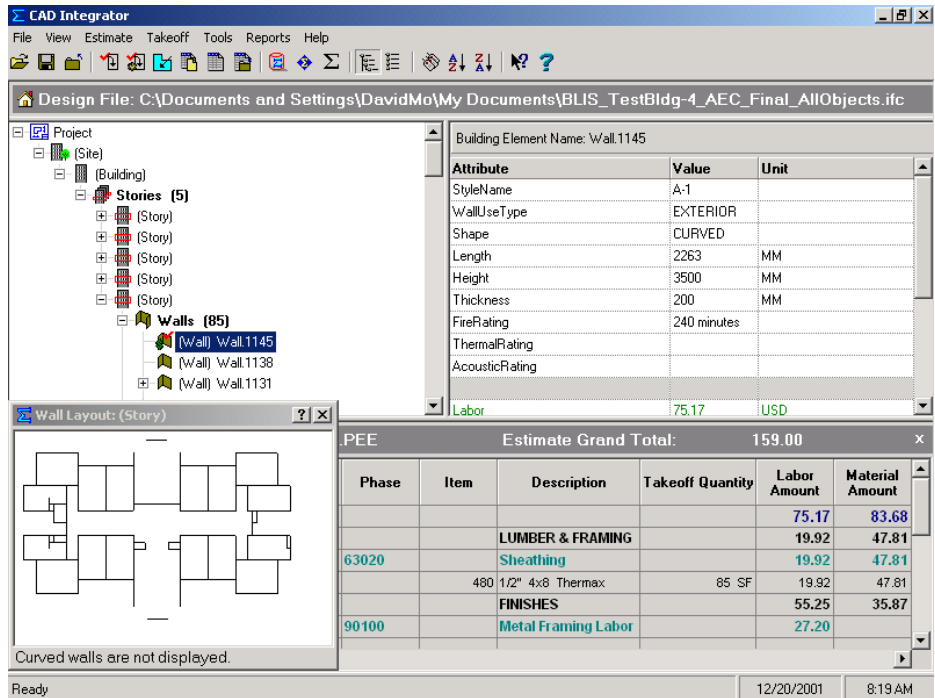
CAD Integrator

File View Estimate Takeoff Tools Reports Help

Design File: C:\Documents and Settings\DavidMo\My Documents\BLIS_TestBldg-4_AEC_Final_AllObjects.ifc

Project
(Site)
(Building)
Stories (5)
(Story)
(Story)
(Story)
(Story)
(Story)
Walls (85)
(Wall) Wall.1145
(Wall) Wall.1138
(Wall) Wall.1131

Building Element Name: Wall.1145

| Attribute | Value | Unit |
|---|---|---|
| StyleName | A-1 | |
| WallUseType | EXTERIOR | |
| Shape | CURVED | |
| Length | 2263 | MM |
| Height | 3500 | MM |
| Thickness | 200 | MM |
| FireRating | 240 minutes | |
| ThermalRating | | |
| AcousticRating | | |
| Labor | 75.17 | USD |

Wall Layout: (Story)

Curved walls are not displayed.

.PEE Estimate Grand Total: 159.00

| Phase | Item | Description | Takeoff Quantity | Labor Amount | Material Amount |
|---|---|---|---|---|---|
| | | | | 75.17 | 83.68 |
| | | LUMBER & FRAMING | | 19.92 | 47.81 |
| 63020 | | Sheathing | | 19.92 | 47.81 |
| | 480 | 1/2" 4x8 Thermax | 85 SF | 19.92 | 47.81 |
| | | FINISHES | | 55.25 | 35.87 |
| 90100 | | Metal Framing Labor | | 27.20 | |

Ready 12/20/2001 8:19 AM